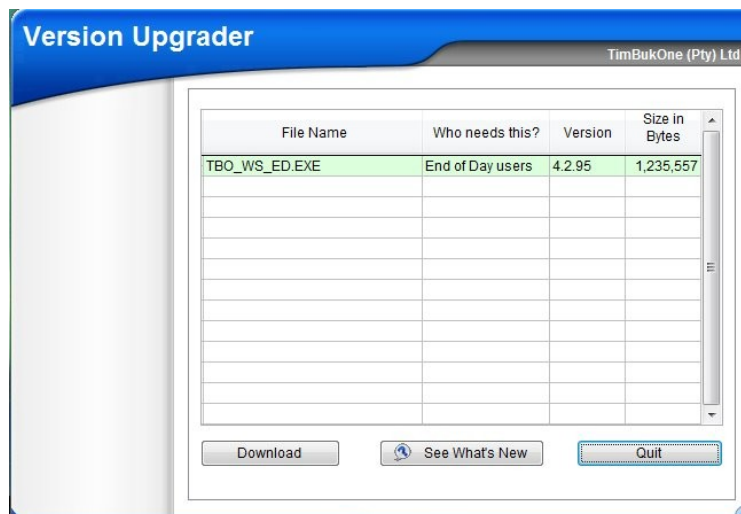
Version Upgrader

TimBukOne (Pty) Ltd

| File Name | Who needs this? | Version | Size in Bytes |
|---|---|---|---|
| TBO_WS_ED.EXE | End of Day users | 4.2.95 | 1,235,557 |

Download

See What's New

Quit